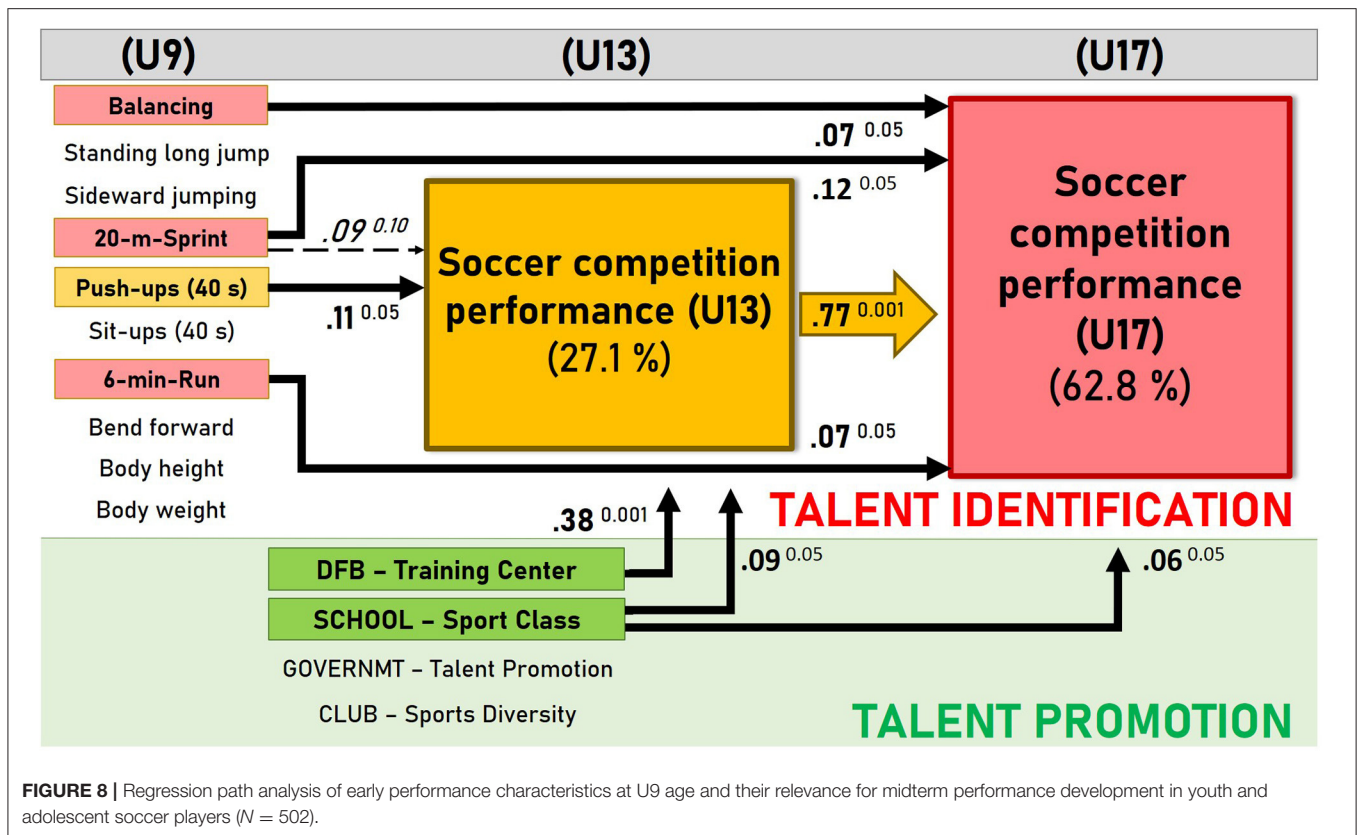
(U9)

(U13)

(U17)

Balancing

Standing long jump

Sideward jumping

20-m-Sprint

Push-ups (40 s)

Sit-ups (40 s)

6-min-Run

Bend forward

Body height

Body weight

.07 $^{0.05}$

.12 $^{0.05}$

.09 $^{0.10}$

.11 $^{0.05}$

Soccer competition performance (U13) (27.1 %)

.77 $^{0.001}$

.07 $^{0.05}$

Soccer competition performance (U17) (62.8 %)

TALENT IDENTIFICATION

.38 $^{0.001}$

.09 $^{0.05}$

.06 $^{0.05}$

DFB – Training Center

SCHOOL – Sport Class

GOVERNMT – Talent Promotion

CLUB – Sports Diversity

TALENT PROMOTION

FIGURE 8 | Regression path analysis of early performance characteristics at U9 age and their relevance for midterm performance development in youth and adolescent soccer players ($N = 502$).